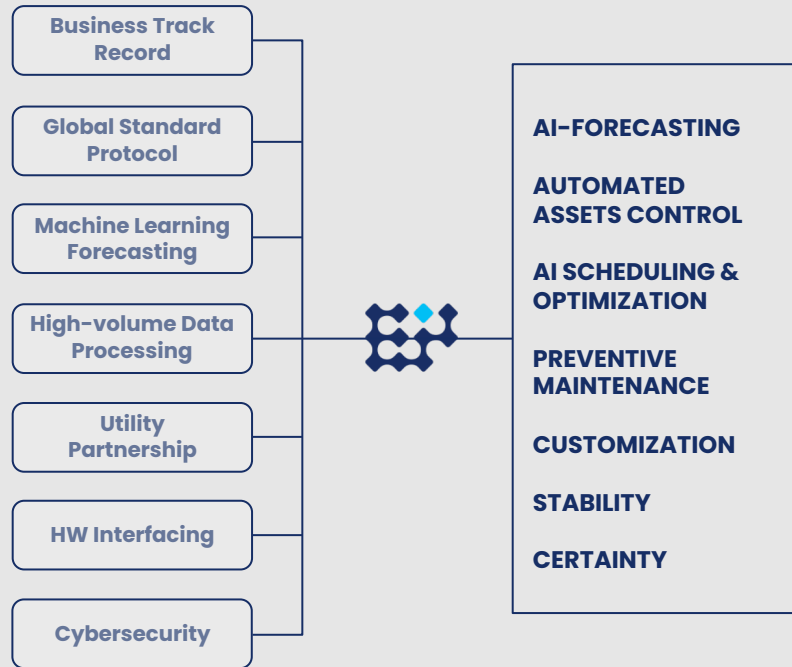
Business Track Record

Global Standard Protocol

Machine Learning Forecasting

High-volume Data Processing

Utility Partnership

HW Interfacing

Cybersecurity

AI-FORECASTING

AUTOMATED ASSETS CONTROL

AI SCHEDULING & OPTIMIZATION

PREVENTIVE MAINTENANCE

CUSTOMIZATION

STABILITY

CERTAINTY